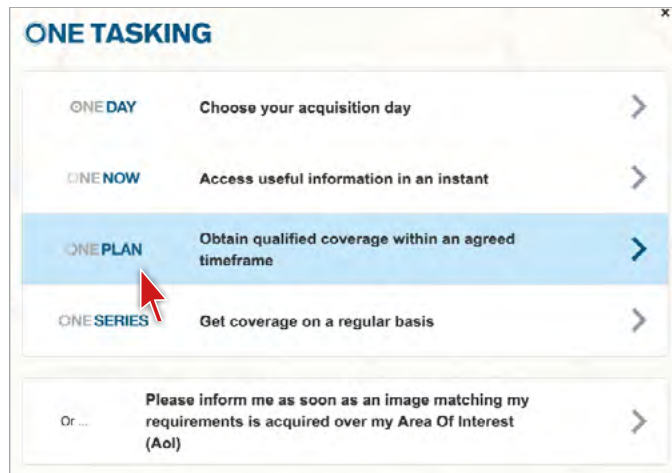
ONE TASKING

×

ONEDAY Choose your acquisition day

ONENOW Access useful information in an instant

ONEPLAN Obtain qualified coverage within an agreed timeframe

ONESERIES Get coverage on a regular basis

Or ... Please inform me as soon as an image matching my requirements is acquired over my Area Of Interest (AoI)